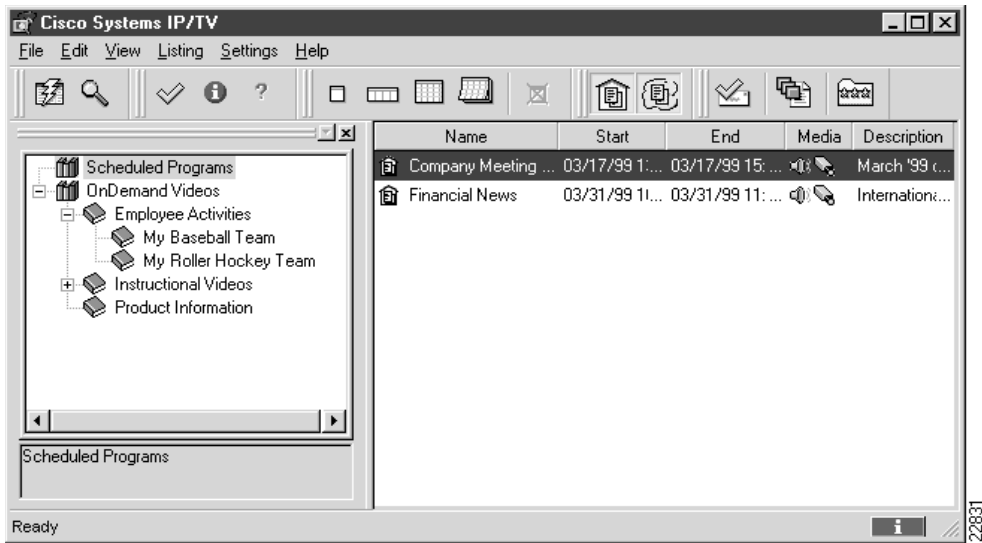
Cisco Systems IP/TV

File Edit View Listing Settings Help

Scheduled Programs
OnDemand Videos
Employee Activities
My Baseball Team
My Roller Hockey Team
Instructional Videos
Product Information

Scheduled Programs

| Name | Start | End | Media | Description |
|---|---|---|---|---|
| Company Meeting ... | 03/17/99 1:... | 03/17/99 15: ... | | March '99 ... |
| Financial News | 03/31/99 1(... | 03/31/99 11: ... | | Internationa... |

Ready

22831